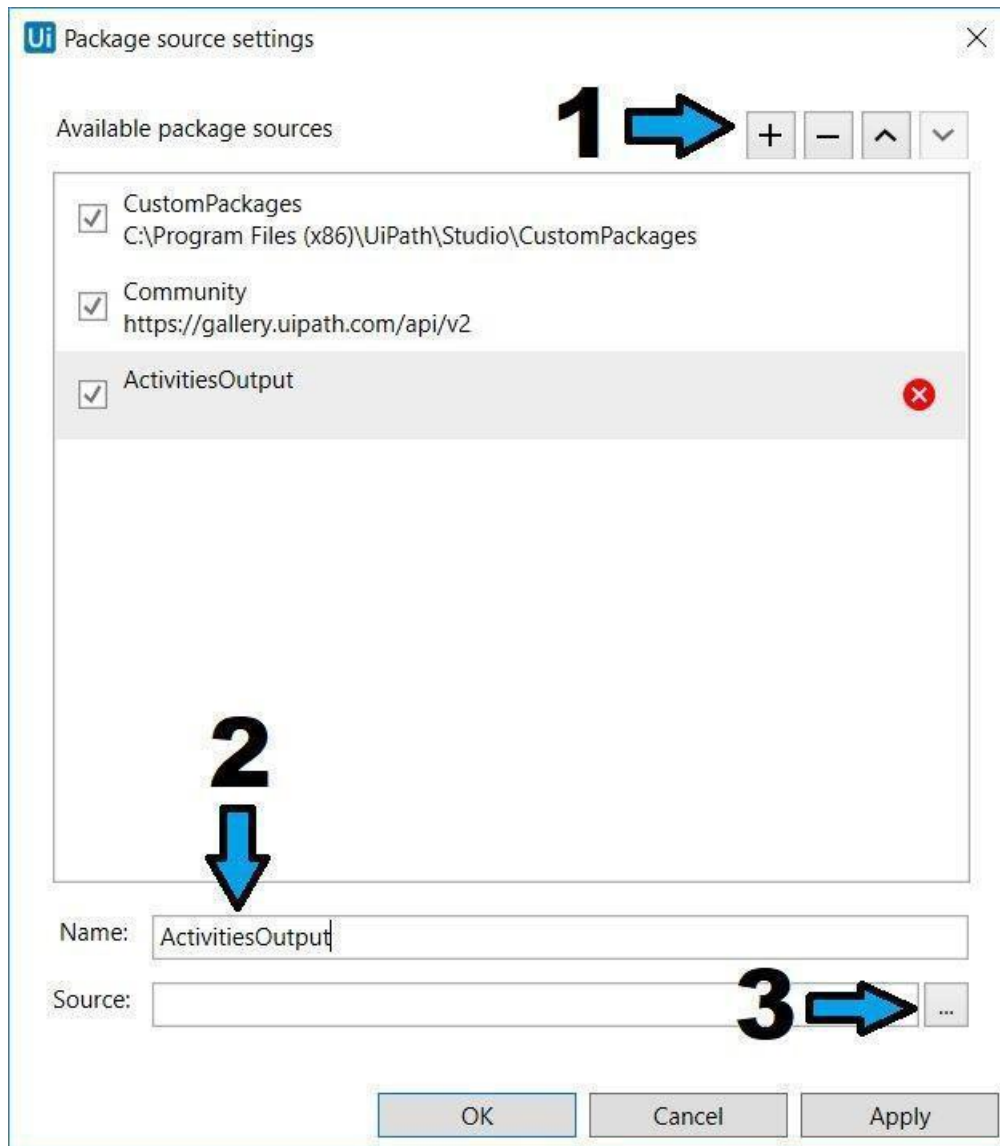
Ui Package source settings

Available package sources

1 + − ^ ˅

CustomPackages
C:\Program Files (x86)\UiPath\Studio\CustomPackages

Community
https://gallery.uipath.com/api/v2

ActivitiesOutput

2

Name: ActivitiesOutput

Source: 3 ...

OK Cancel Apply